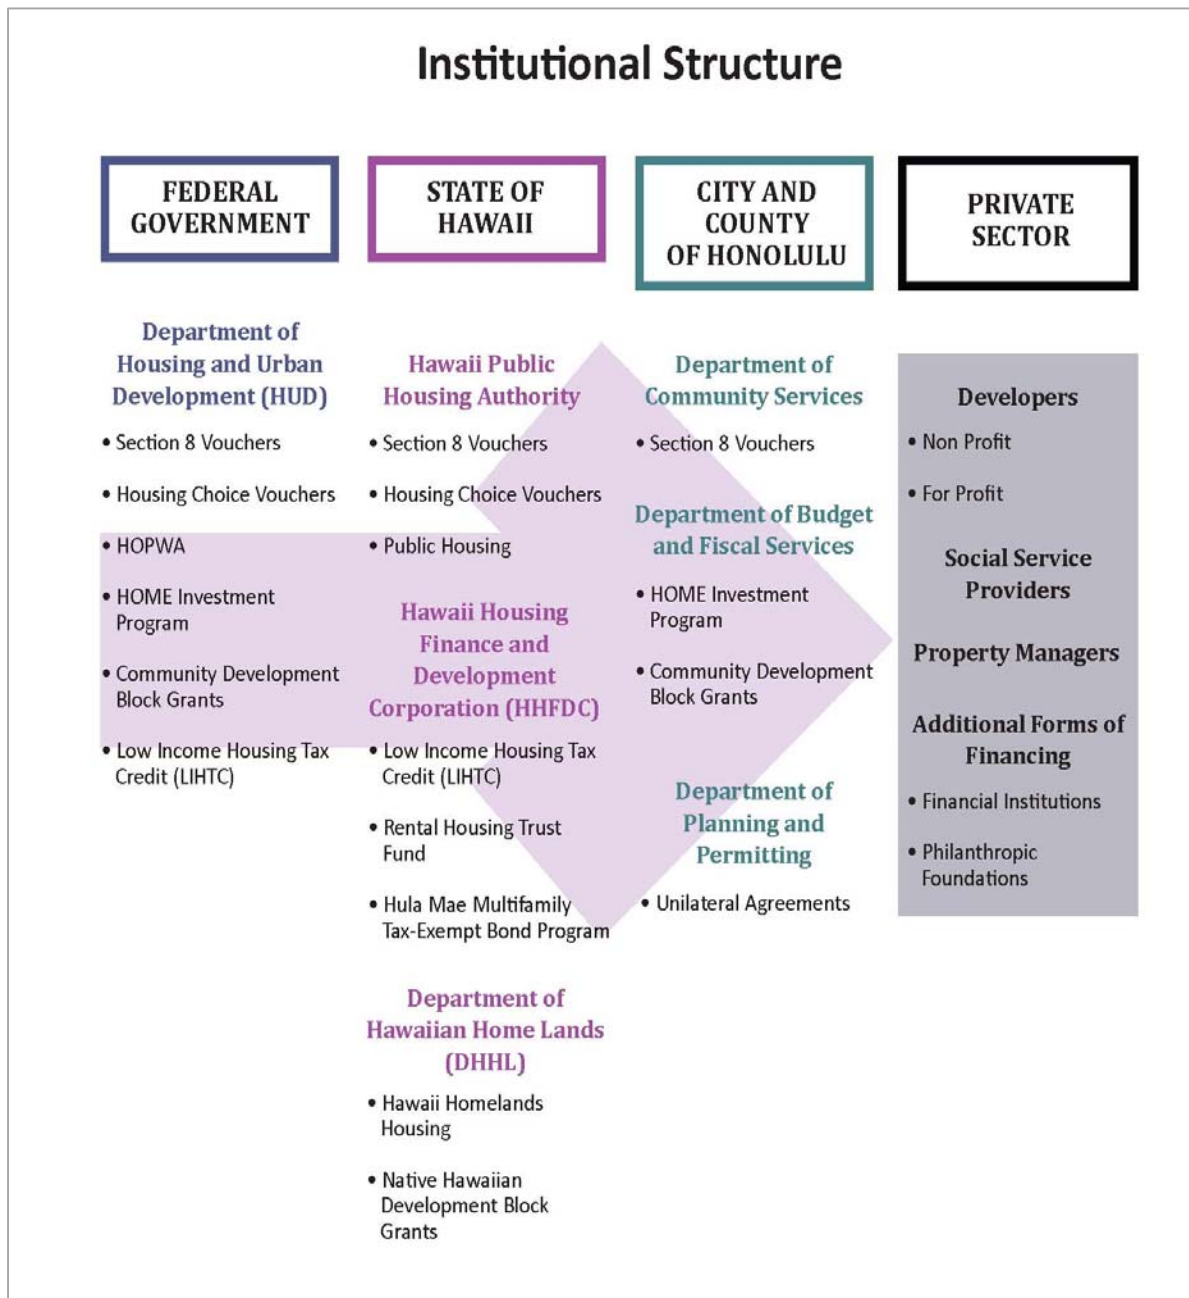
Institutional Structure

FEDERAL GOVERNMENT

Department of Housing and Urban Development (HUD)

• Section 8 Vouchers

• Housing Choice Vouchers

• HOPWA

• HOME Investment Program

• Community Development Block Grants

• Low Income Housing Tax Credit (LIHTC)

STATE OF HAWAII

Hawaii Public Housing Authority

• Section 8 Vouchers

• Housing Choice Vouchers

• Public Housing

Hawaii Housing Finance and Development Corporation (HHFDC)

• Low Income Housing Tax Credit (LIHTC)

• Rental Housing Trust Fund

• Hula Mae Multifamily Tax-Exempt Bond Program

Department of Hawaiian Home Lands (DHHL)

• Hawaii Homelands Housing

• Native Hawaiian Development Block Grants

CITY AND COUNTY OF HONOLULU

Department of Community Services

• Section 8 Vouchers

Department of Budget and Fiscal Services

• HOME Investment Program

• Community Development Block Grants

Department of Planning and Permitting

• Unilateral Agreements

PRIVATE SECTOR

Developers

• Non Profit

• For Profit

Social Service Providers

Property Managers

Additional Forms of Financing

• Financial Institutions

• Philanthropic Foundations